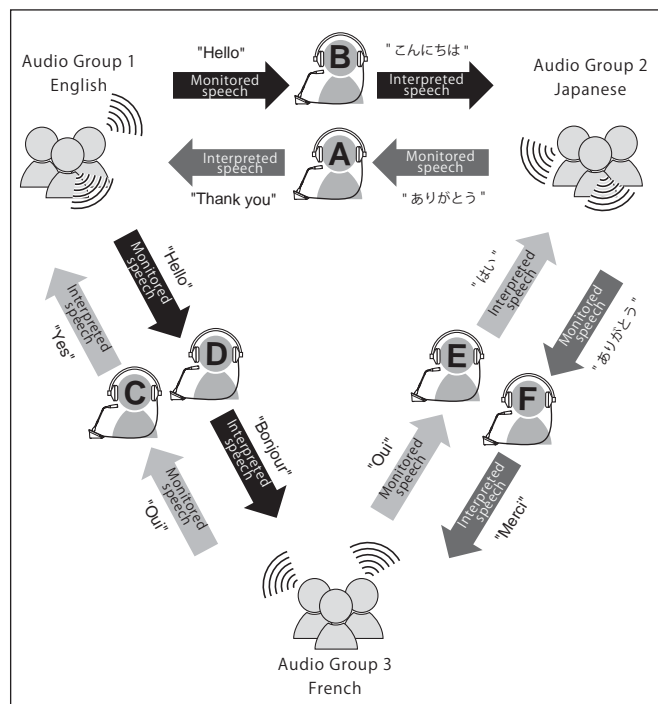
Audio Group 1
English

"Hello"

Monitored speech

B

" こんにちは "

Interpreted speech

Audio Group 2
Japanese

Interpreted speech

A

Monitored speech

"Thank you"

" ありがとう "

"Hello"

Monitored speech

Interpreted speech

"Yes"

D

C

"Bonjour"

Interpreted speech

Monitored speech

"Oui"

" はい "

Interpreted speech

Monitored speech

" ありがとう "

E

F

"Oui"

Monitored speech

Interpreted speech

"Merci"

Audio Group 3
French